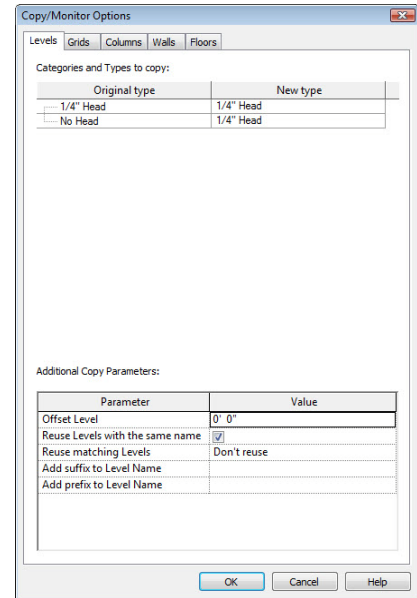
Copy/Monitor Options

Levels Grids Columns Walls Floors

Categories and Types to copy:

| Original type | New type |
|---|---|
| 1/4" Head | 1/4" Head |
| No Head | 1/4" Head |

Additional Copy Parameters:

| Parameter | Value |
|---|---|
| Offset Level | 0' 0" |
| Reuse Levels with the same name | ☑ |
| Reuse matching Levels | Don't reuse |
| Add suffix to Level Name | |
| Add prefix to Level Name | |

OK Cancel Help